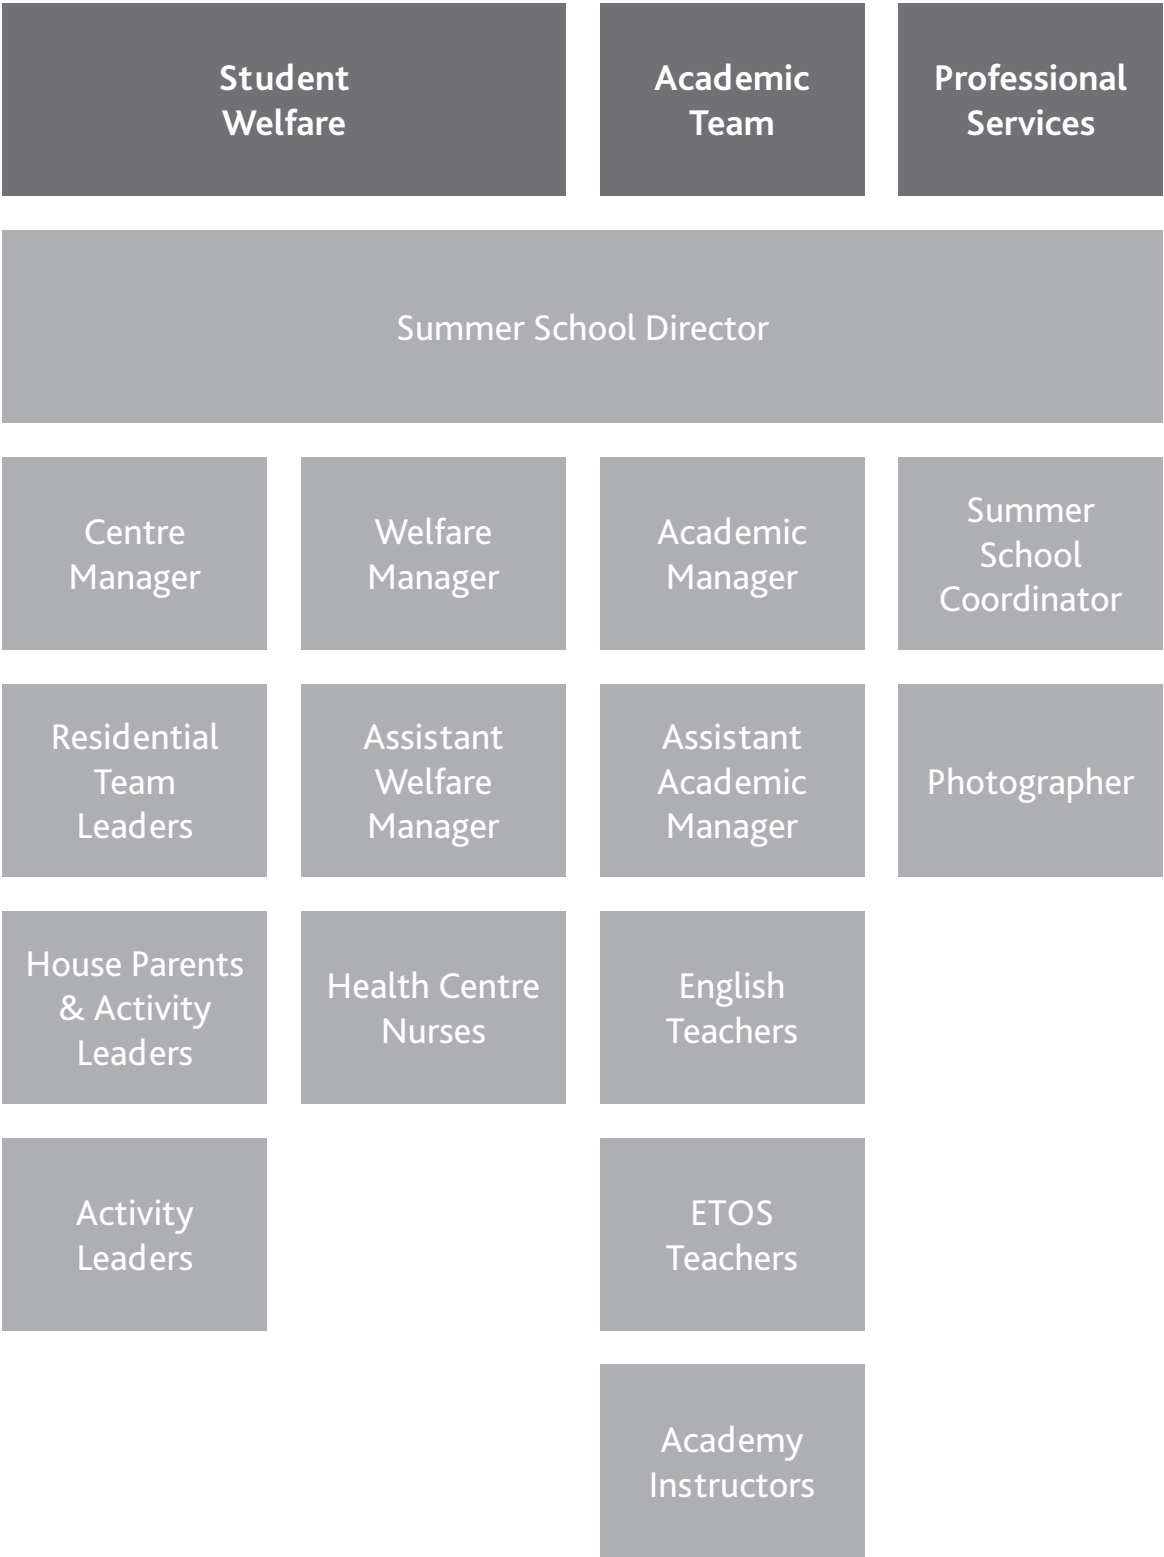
Student Welfare

Academic Team

Professional Services

Summer School Director

Centre Manager

Welfare Manager

Academic Manager

Summer School Coordinator

Residential Team Leaders

Assistant Welfare Manager

Assistant Academic Manager

Photographer

House Parents & Activity Leaders

Health Centre Nurses

English Teachers

Activity Leaders

ETOS Teachers

Academy Instructors